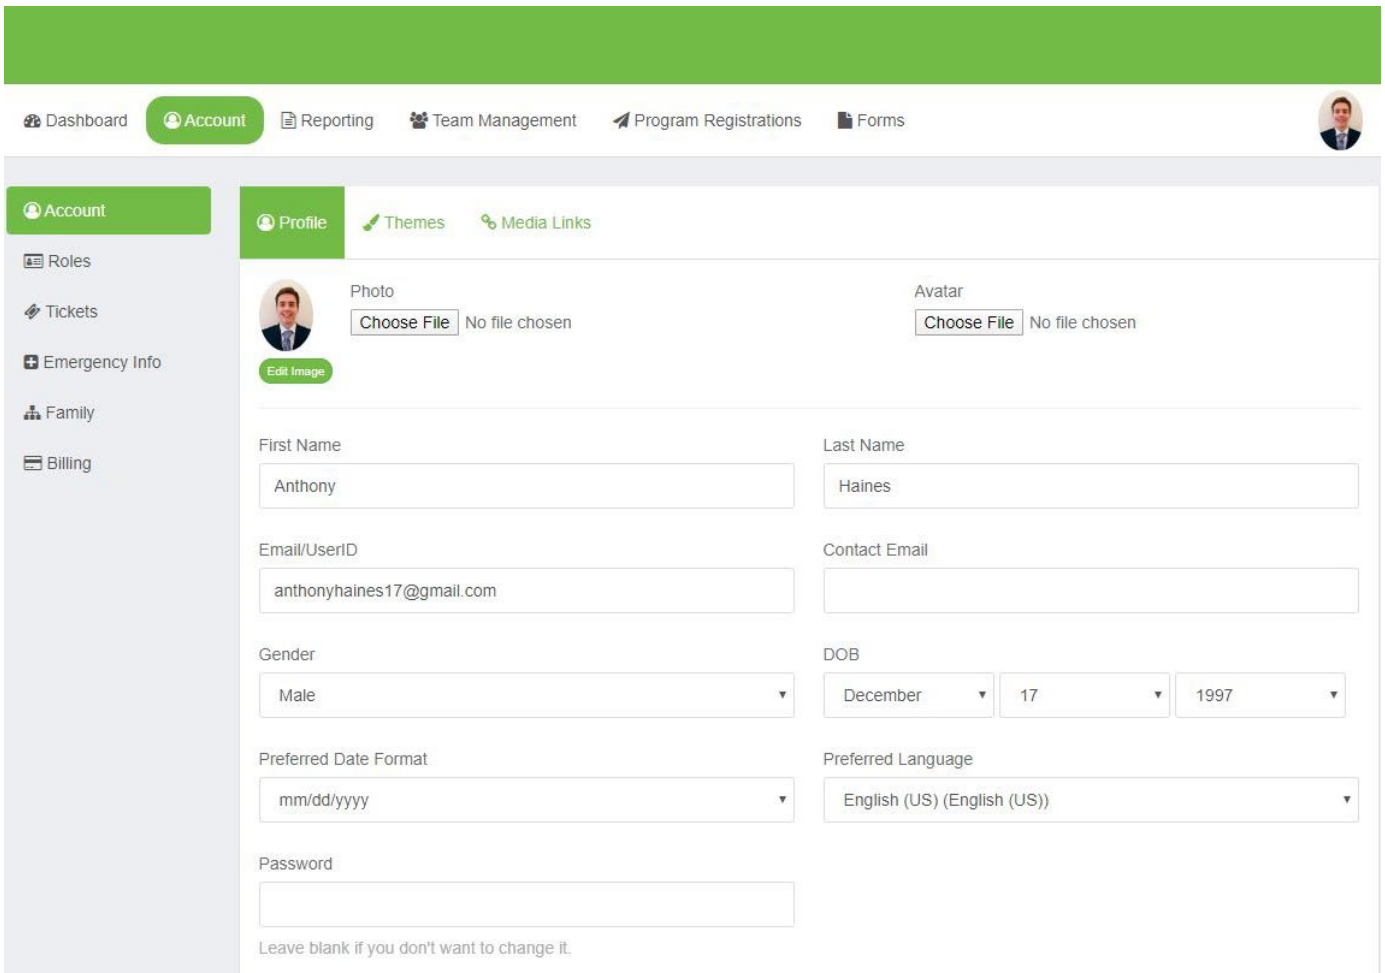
Dashboard Account Reporting Team Management Program Registrations Forms

Account
Roles
Tickets
Emergency Info
Family
Billing

Profile Themes Media Links

Edit Image

Photo
Choose File No file chosen

Avatar
Choose File No file chosen

First Name
Anthony

Last Name
Haines

Email/UserID
anthonyhaines17@gmail.com

Contact Email

Gender
Male

DOB
December 17 1997

Preferred Date Format
mm/dd/yyyy

Preferred Language
English (US) (English (US))

Password

Leave blank if you don't want to change it.